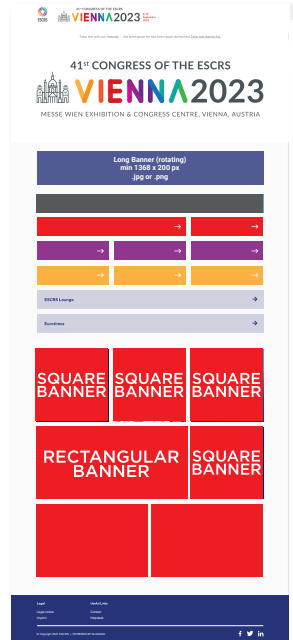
ESCRS 41st CONGRESS OF THE ESCRS VIENNA2023

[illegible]

41st CONGRESS OF THE ESCRS
VIENNA2023
MESSE WIEN EXHIBITION & CONGRESS CENTRE, VIENNA, AUSTRIA

Long Banner (rotating)
min 1368 x 200 px
.jpg or .png

ESCRS Lounge

Eurotimes

SQUARE BANNER

SQUARE BANNER

SQUARE BANNER

RECTANGULAR BANNER

SQUARE BANNER

Legal
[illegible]
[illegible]

Useful Links
Contact
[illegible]

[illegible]